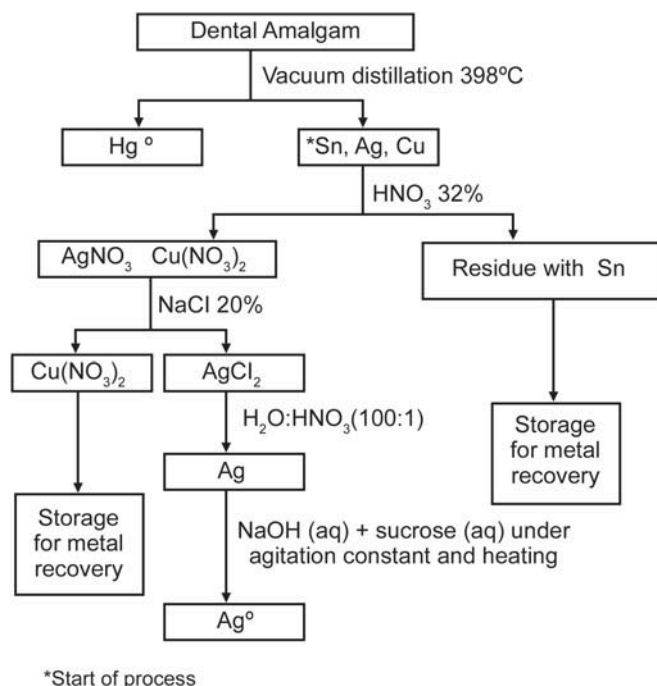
Dental Amalgam

Vacuum distillation 398ºC

Hg º

*Sn, Ag, Cu

$HNO_3$ 32%

$AgNO_3$ $Cu(NO_3)_2$

Residue with Sn

NaCl 20%

$Cu(NO_3)_2$

$AgCl_2$

$H_2O:HNO_3(100:1)$

Ag

Storage for metal recovery

Storage for metal recovery

NaOH (aq) + sucrose (aq) under agitation constant and heating

Agº

*Start of process